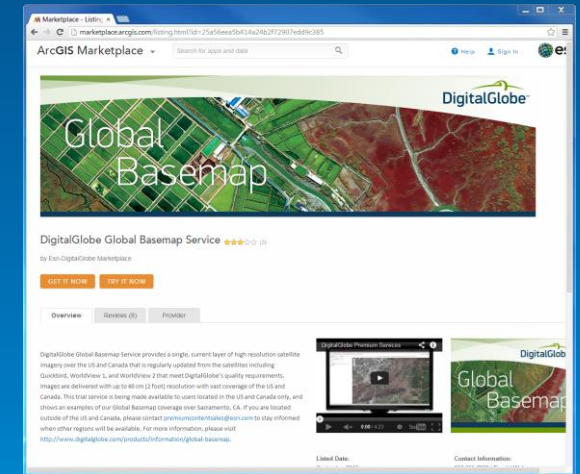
Marketplace - Listin

marketplace.arcgis.com/listing.html?id=25a56eea5b414a24b2f72907edd9c385

ArcGIS Marketplace

Search for apps and data

Help Sign In es

DigitalGlobe

Global Basemap

DigitalGlobe Global Basemap Service (3)

by Esri-DigitalGlobe Marketplace

GET IT NOW TRY IT NOW

Overview Reviews (6) Provider

DigitalGlobe Global Basemap Service provides a single, current layer of high resolution satellite imagery over the US and Canada that is regularly updated from the satellites including Quickbird, WorldView 1, and WorldView 2 that meet DigitalGlobe's quality requirements. Images are delivered with up to 60 cm (2 foot) resolution with vast coverage of the US and Canada. This trial service is being made available to users located in the US and Canada only, and shows an examples of our Global Basemap coverage over Sacramento, CA. If you are located outside of the US and Canada, please contact premiumcontentsales@esri.com to stay informed when other regions will be available. For more information, please visit http://www.digitalglobe.com/products/information/global-basemap.

DigitalGlobe Premium Services

0:00 / 4:23

DigitalGlobe

Global Basemap

Listed Date:

Contact Information: